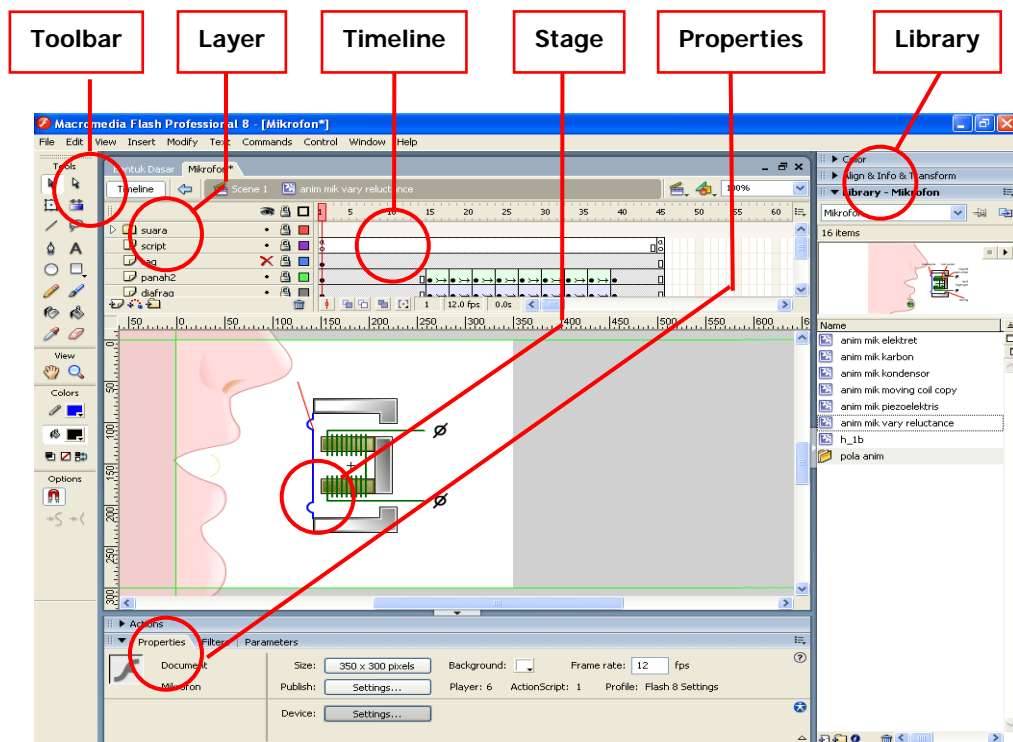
Toolbar
Layer
Timeline
Stage
Properties
Library

Macromedia Flash Professional 8 - [Mikrofon*]
File Edit View Insert Modify Text Commands Control Window Help
Tools
Bentuk Dasar Mikrofon*
Timeline Scene 1 anim mik vary reluctance 100%
suara
script
tag
panah2
diafrag
1 5 10 15 20 25 30 35 40 45 50 55 60
1 12.0 fps 0.0s
View
Colors
Options
Actions
Properties Filters Parameters
Document
Mikrofon
Size: 350 x 300 pixels
Background:
Frame rate: 12 fps
Publish: Settings...
Player: 6 ActionScript: 1 Profile: Flash 8 Settings
Device: Settings...
Color
Align & Info & Transform
Library - Mikrofon
Mikrofon
16 items
Name
anim mik elektret
anim mik karbon
anim mik kondensor
anim mik moving coil copy
anim mik piezoelektris
anim mik vary reluctance
h_1b
pola anim